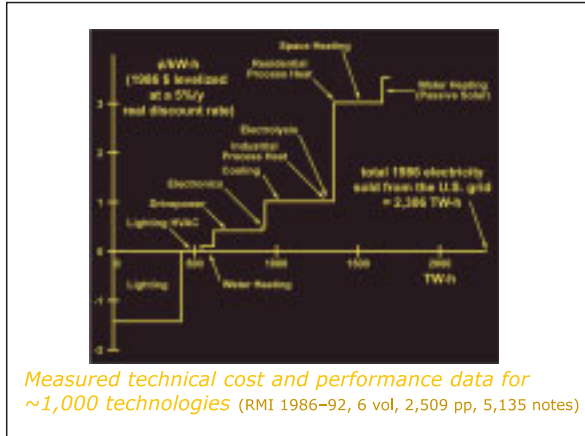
¢/kW-h
(1986 $ levelized at a 5%/y real discount rate)

Space Heating
Residential Process Heat
Water Heating (Passive Solar)
Electrolysis
Industrial Process Heat
Cooling
Electronics
Drivepower
Lighting HVAC
Lighting
Water Heating

total 1986 electricity sold from the U.S. grid = 2,386 TW-h

3
2
1
0
-1
-2
500
1000
1500
2000
TW-h

Measured technical cost and performance data for ~1,000 technologies (RMI 1986–92, 6 vol, 2,509 pp, 5,135 notes)